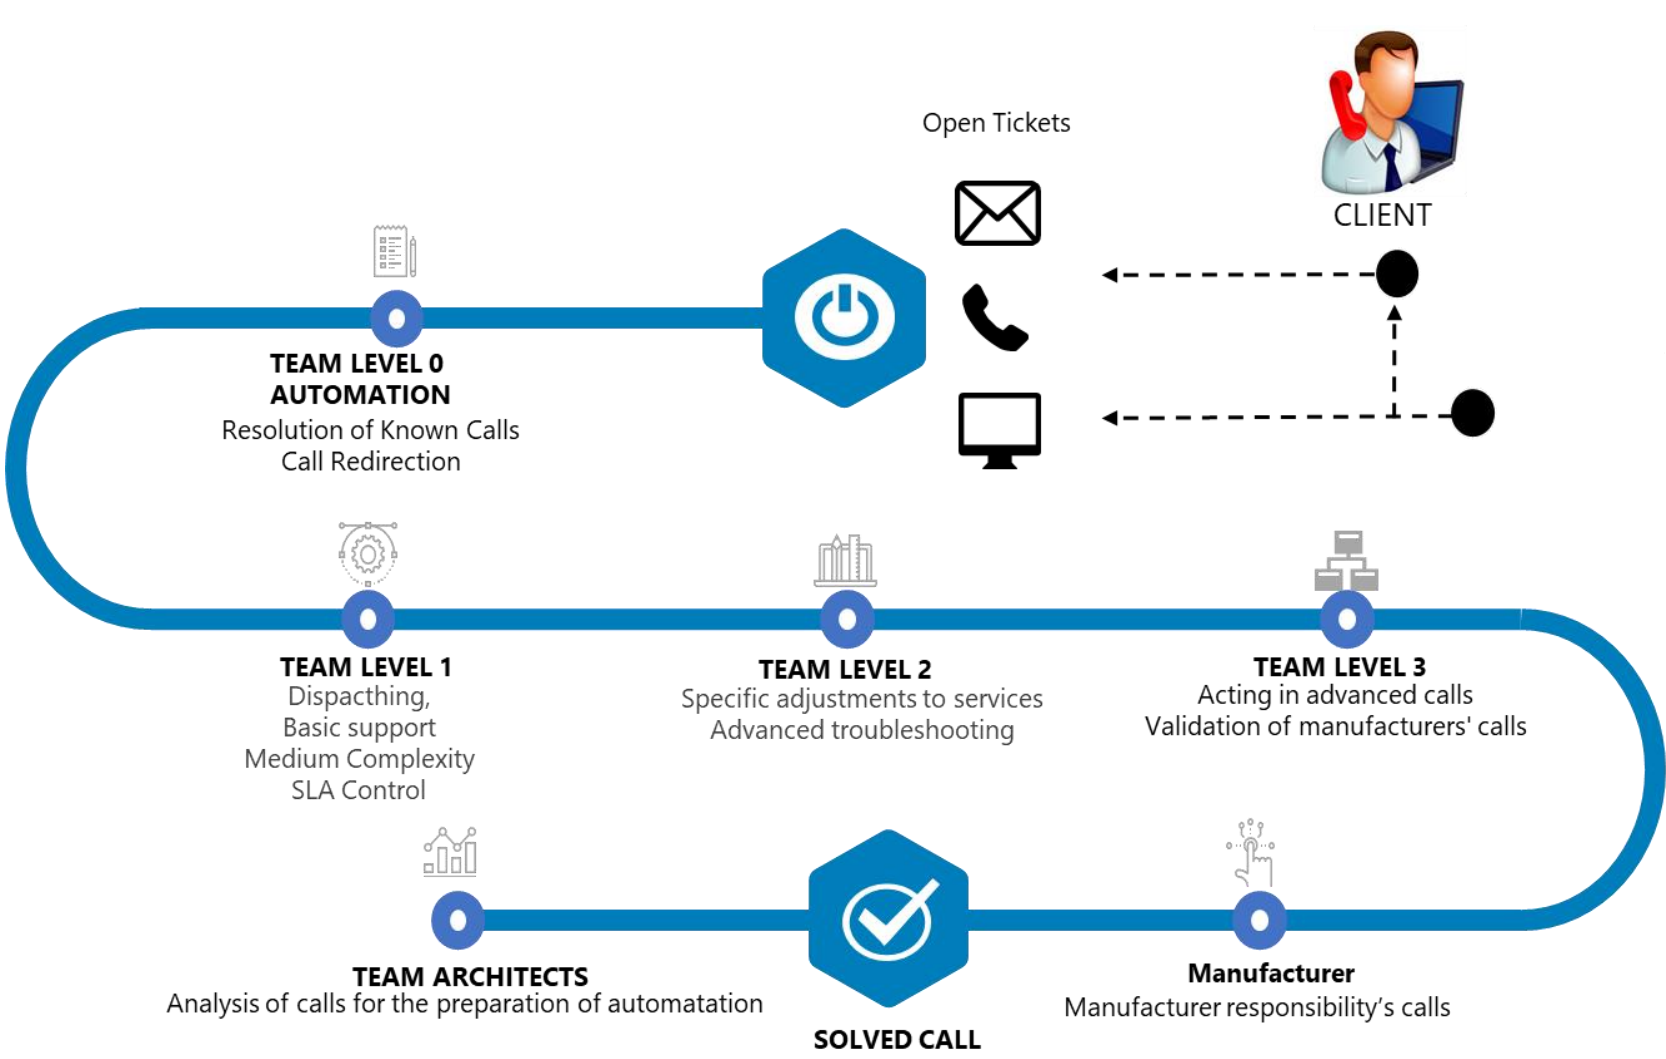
Open Tickets

CLIENT

TEAM LEVEL 0
AUTOMATION
Resolution of Known Calls
Call Redirection

TEAM LEVEL 1
Dispacthing,
Basic support
Medium Complexity
SLA Control

TEAM LEVEL 2
Specific adjustments to services
Advanced troubleshooting

TEAM LEVEL 3
Acting in advanced calls
Validation of manufacturers' calls

TEAM ARCHITECTS
Analysis of calls for the preparation of automatation

SOLVED CALL

Manufacturer
Manufacturer responsibility's calls